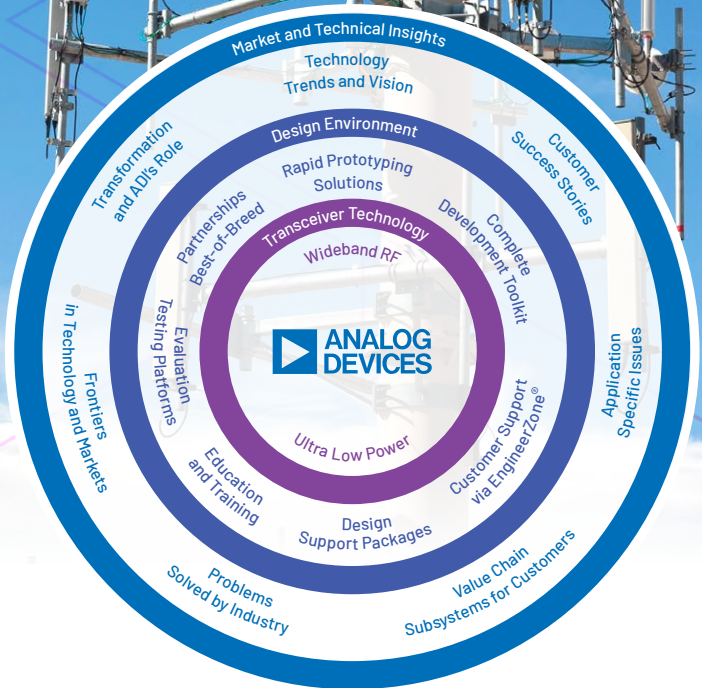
Market and Technical Insights

Technology Trends and Vision

Customer Success Stories

Application Specific Issues

Value Chain Subsystems for Customers

Problems Solved by Industry

Frontiers in Technology and Markets

Transformation and ADI's Role

Design Environment

Rapid Prototyping Solutions

Complete Development Toolkit

Customer Support via EngineerZone®

Design Support Packages

Education and Training

Evaluation Testing Platforms

Partnerships Best-of-Breed

Transceiver Technology

Wideband RF

Ultra Low Power

ANALOG DEVICES